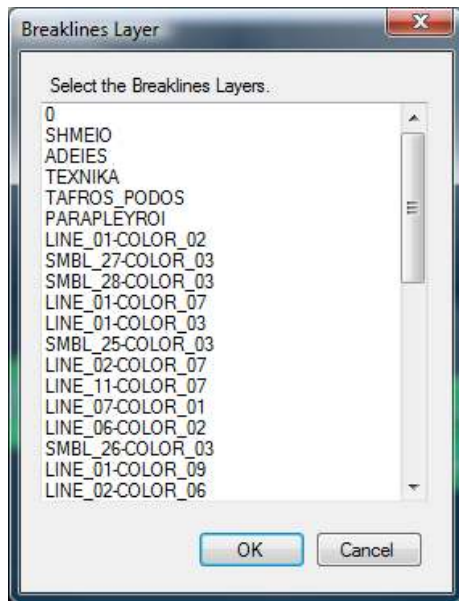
Breaklines Layer

Select the Breaklines Layers.

0
SHMEIO
ADEIES
TEXNIKA
TAFROS_PODOS
PARAPLEYROI
LINE_01-COLOR_02
SMBL_27-COLOR_03
SMBL_28-COLOR_03
LINE_01-COLOR_07
LINE_01-COLOR_03
SMBL_25-COLOR_03
LINE_02-COLOR_07
LINE_11-COLOR_07
LINE_07-COLOR_01
LINE_06-COLOR_02
SMBL_26-COLOR_03
LINE_01-COLOR_09
LINE_02-COLOR_06

OK
Cancel